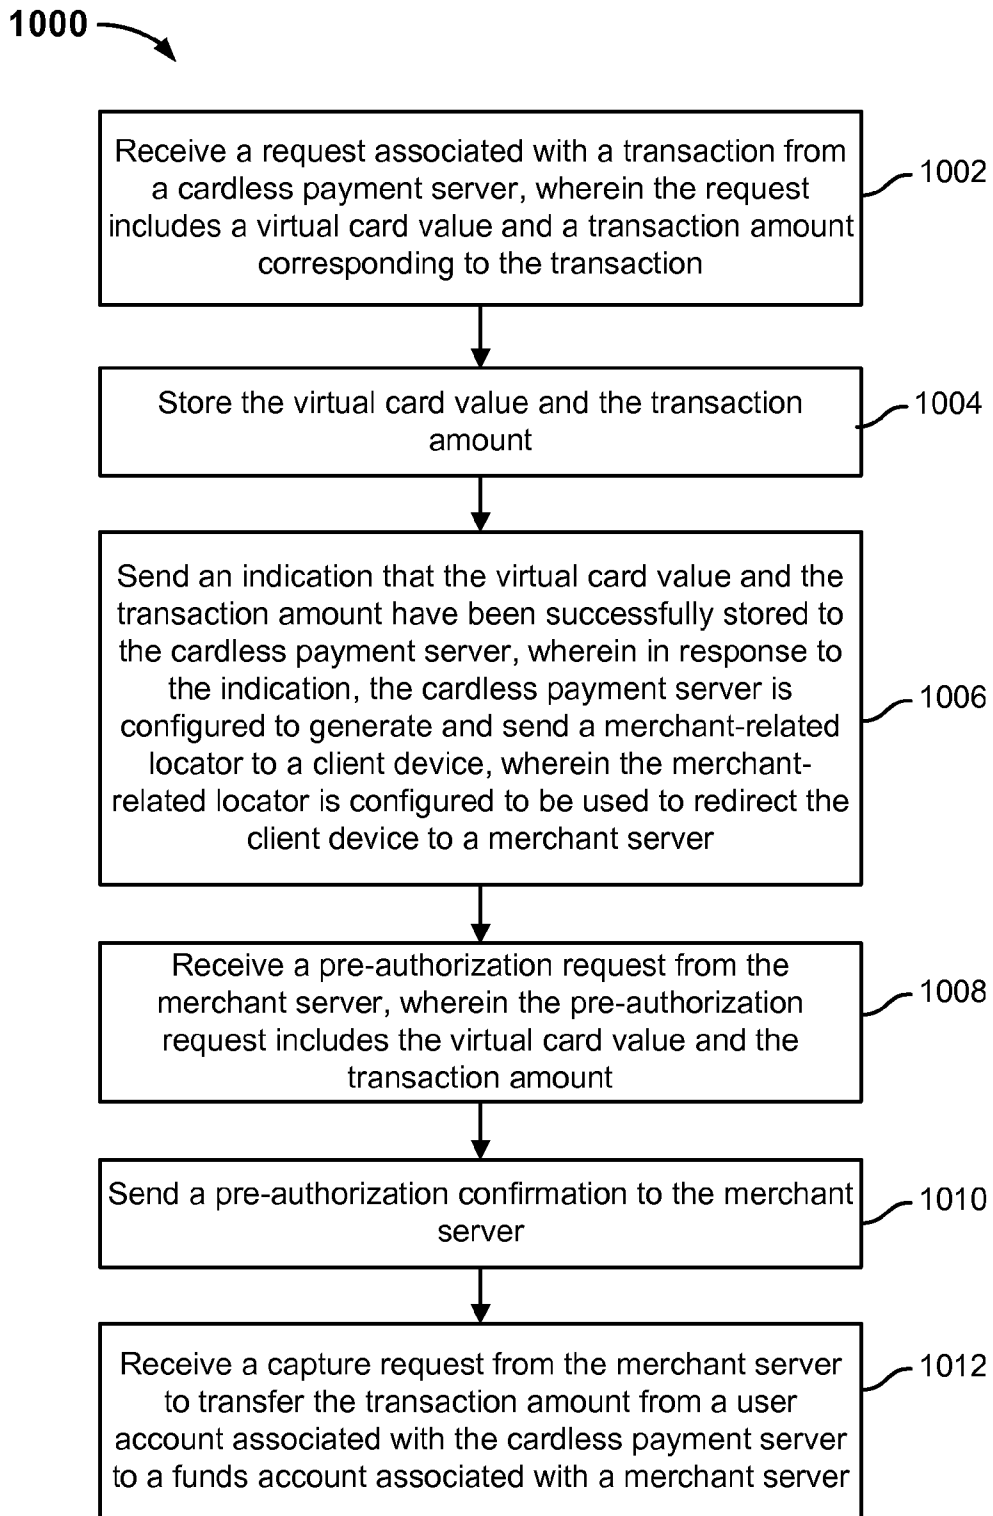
1000

Receive a request associated with a transaction from a cardless payment server, wherein the request includes a virtual card value and a transaction amount corresponding to the transaction

1002

Store the virtual card value and the transaction amount

1004

Send an indication that the virtual card value and the transaction amount have been successfully stored to the cardless payment server, wherein in response to the indication, the cardless payment server is configured to generate and send a merchant-related locator to a client device, wherein the merchant-related locator is configured to be used to redirect the client device to a merchant server

1006

Receive a pre-authorization request from the merchant server, wherein the pre-authorization request includes the virtual card value and the transaction amount

1008

Send a pre-authorization confirmation to the merchant server

1010

Receive a capture request from the merchant server to transfer the transaction amount from a user account associated with the cardless payment server to a funds account associated with a merchant server

1012